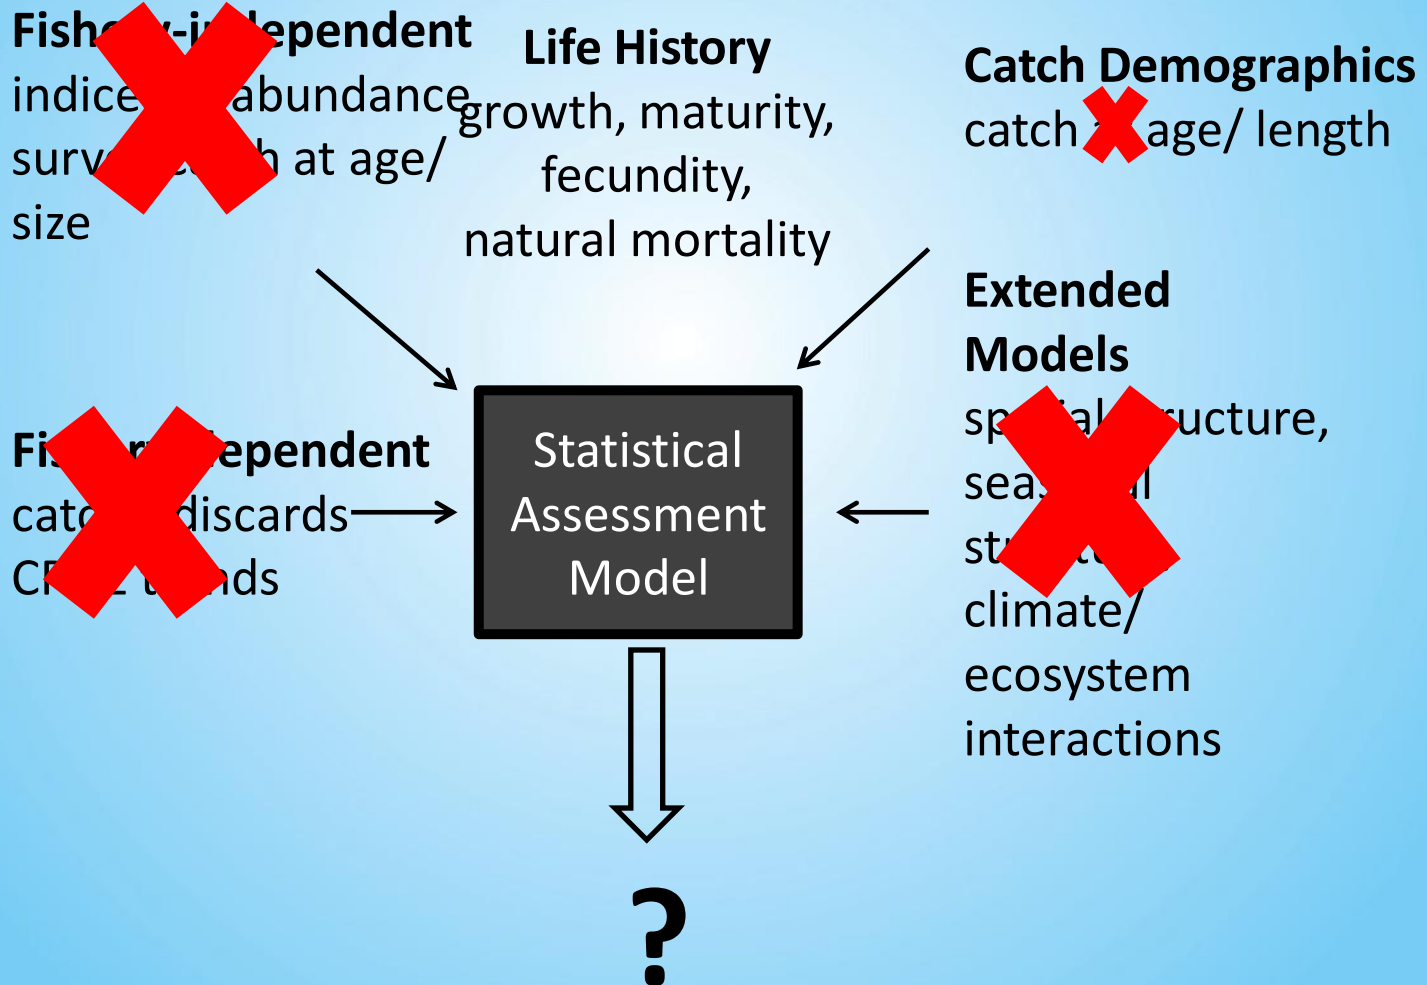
Fish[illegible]ependent
indice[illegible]abundance
surv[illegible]h at age/
size

Life History
growth, maturity,
fecundity,
natural mortality

Catch Demographics
catch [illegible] age/ length

Extended
Models
sp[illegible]al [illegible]ucture,
sea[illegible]l
st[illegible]
climate/
ecosystem
interactions

Fi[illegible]ependent
cat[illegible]discards
C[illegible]nds

Statistical
Assessment
Model

?